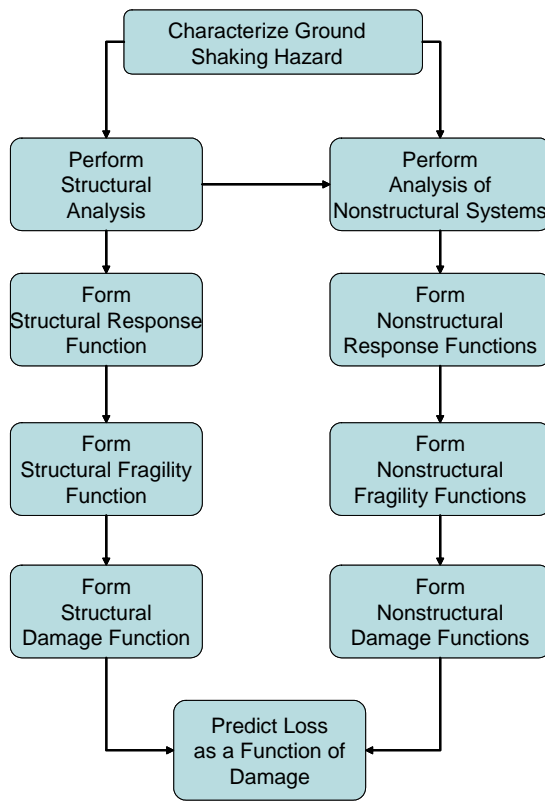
Characterize Ground Shaking Hazard

Perform Structural Analysis

Perform Analysis of Nonstructural Systems

Form Structural Response Function

Form Nonstructural Response Functions

Form Structural Fragility Function

Form Nonstructural Fragility Functions

Form Structural Damage Function

Form Nonstructural Damage Functions

Predict Loss as a Function of Damage